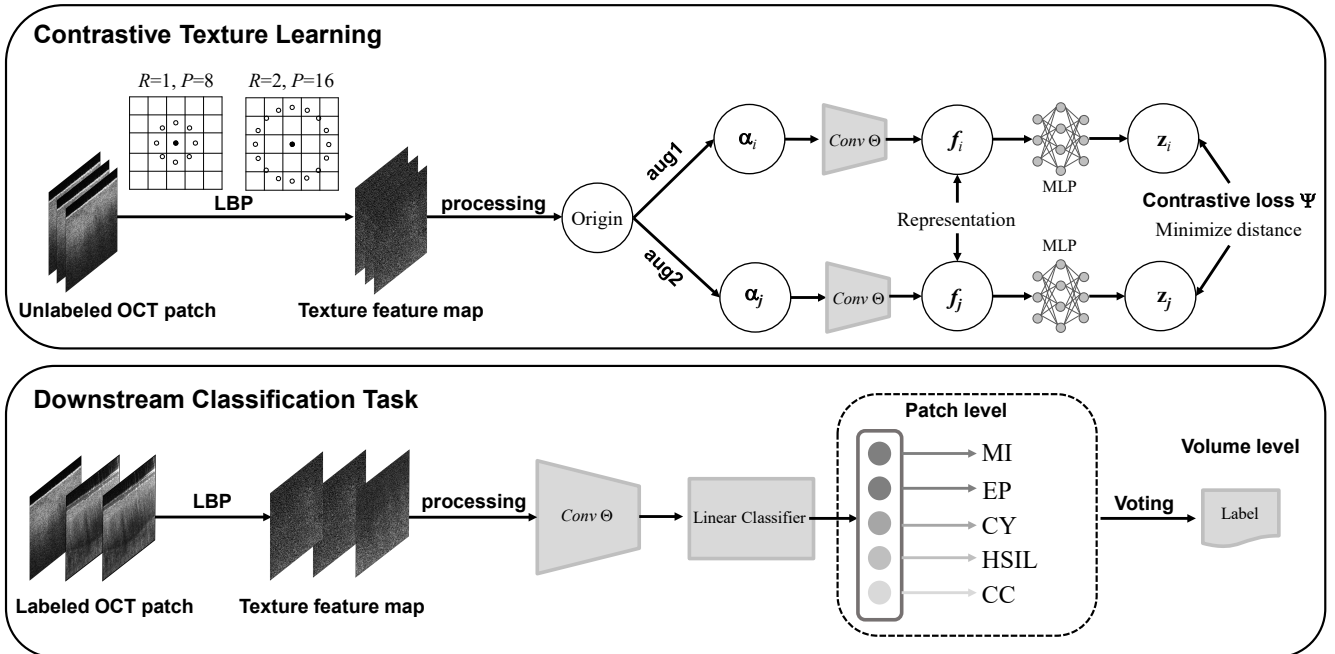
Contrastive Texture Learning

$R$=1, $P$=8

$R$=2, $P$=16

LBP

processing

Origin

aug1

aug2

$\alpha_i$

$\alpha_j$

$Conv\ \Theta$

$Conv\ \Theta$

$f_i$

$f_j$

Representation

MLP

MLP

$z_i$

$z_j$

Contrastive loss $\Psi$

Minimize distance

Unlabeled OCT patch

Texture feature map

Downstream Classification Task

LBP

processing

$Conv\ \Theta$

Linear Classifier

Patch level

MI

EP

CY

HSIL

CC

Voting

Volume level

Label

Labeled OCT patch

Texture feature map